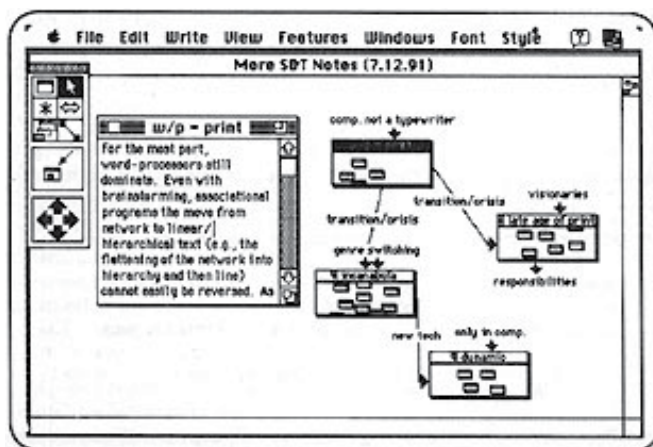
File Edit Write View Features Windows Font Style

More SDT Notes (7.12.91)

w/p - print

For the most part, word-processors still dominate. Even with brainstorming, associational programs the move from network to linear/hierarchical text (e.g., the flattening of the network into hierarchy and then line) cannot easily be reversed. As

comp. not a typewriter

transition/crisis

transition/crisis

visionaries

late age of print

genre switching

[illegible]

responsibilities

new tech

only in comp.

dynamic